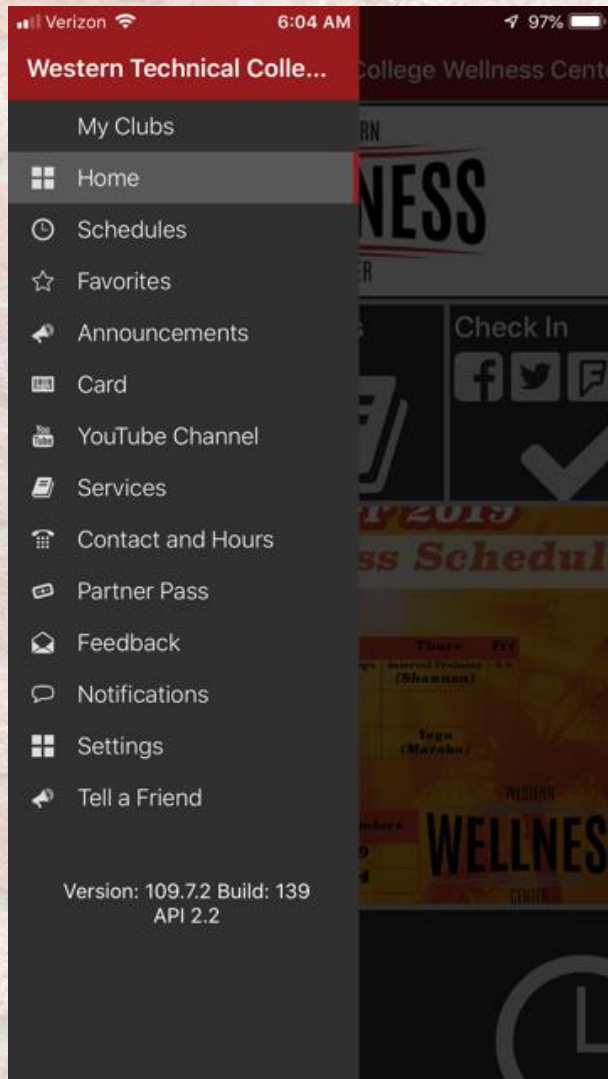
Verizon 6:04 AM 97%

Western Technical Colle...

College Wellness Cent

My Clubs

Home

Schedules

Favorites

Announcements

Card

YouTube Channel

Services

Contact and Hours

Partner Pass

Feedback

Notifications

Settings

Tell a Friend

Version: 109.7.2 Build: 139
API 2.2

RN
NESS
R

Check In

2019
ss Schedul

Thurs Fri
Interval Training
(Shannon)

Yoga
(Marsha)

WESTERN
WELLNES
CENTER